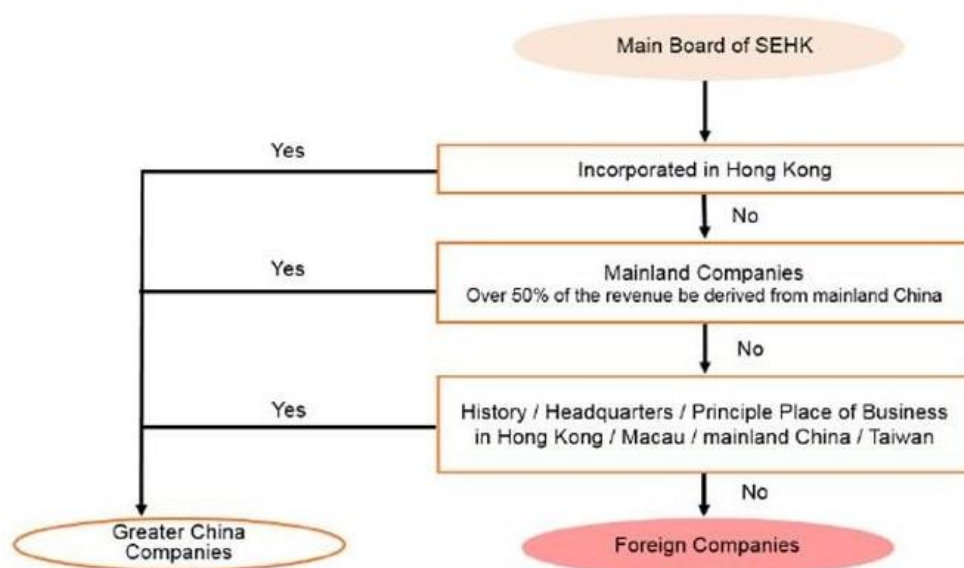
Main Board of SEHK

Yes

Incorporated in Hong Kong

No

Yes

Mainland Companies
Over 50% of the revenue be derived from mainland China

No

Yes

History / Headquarters / Principle Place of Business in Hong Kong / Macau / mainland China / Taiwan

No

Greater China Companies

Foreign Companies